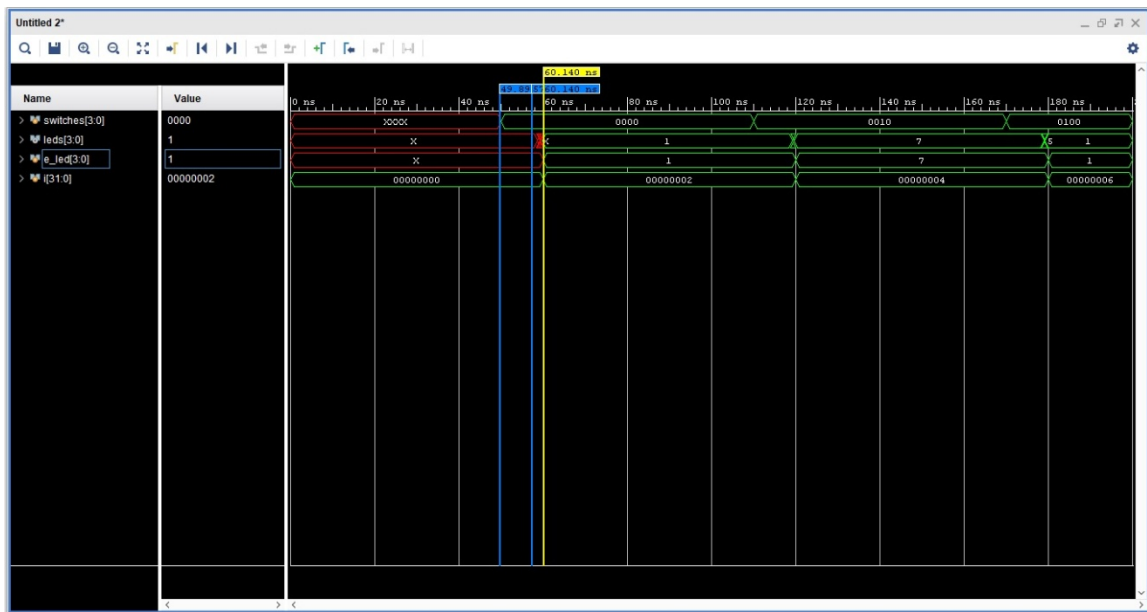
Untitled 2*

| Name | Value |
|---|---|
| switches[3:0] | 0000 |
| leds[3:0] | 1 |
| e_led[3:0] | 1 |
| i[31:0] | 00000002 |

60.140 ns
49.89 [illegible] 60.140 ns

0 ns 20 ns 40 ns 60 ns 80 ns 100 ns 120 ns 140 ns 160 ns 180 ns

XXXX 0000 0010 0100
X 1 7 5 1
X 1 7 1
00000000 00000002 00000004 00000006